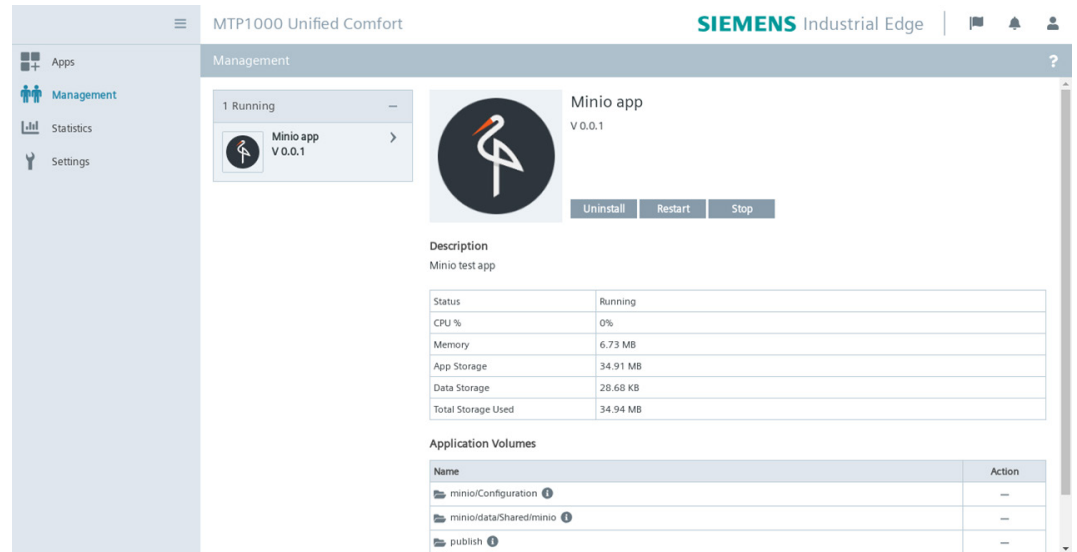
MTP1000 Unified Comfort

SIEMENS Industrial Edge

Apps
Management
Statistics
Settings

Management

?

1 Running —

Minio app
V 0.0.1

Minio app
V 0.0.1

Uninstall Restart Stop

Description
Minio test app

| Status | Running |
|---|---|
| CPU % | 0% |
| Memory | 6.73 MB |
| App Storage | 34.91 MB |
| Data Storage | 28.68 KB |
| Total Storage Used | 34.94 MB |

Application Volumes

| Name | Action |
|---|---|
| minio/Configuration | — |
| minio/data/Shared/minio | — |
| publish | — |